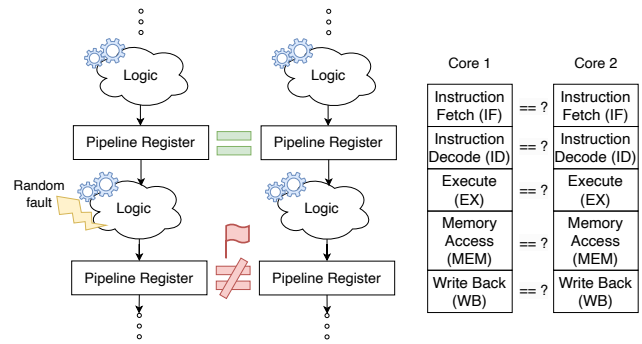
Logic

Pipeline Register

Random fault

Logic

Pipeline Register

Logic

Pipeline Register

Logic

Pipeline Register

| Core 1 | | Core 2 |
|---|---|---|
| Instruction Fetch (IF) | == ? | Instruction Fetch (IF) |
| Instruction Decode (ID) | == ? | Instruction Decode (ID) |
| Execute (EX) | == ? | Execute (EX) |
| Memory Access (MEM) | == ? | Memory Access (MEM) |
| Write Back (WB) | == ? | Write Back (WB) |